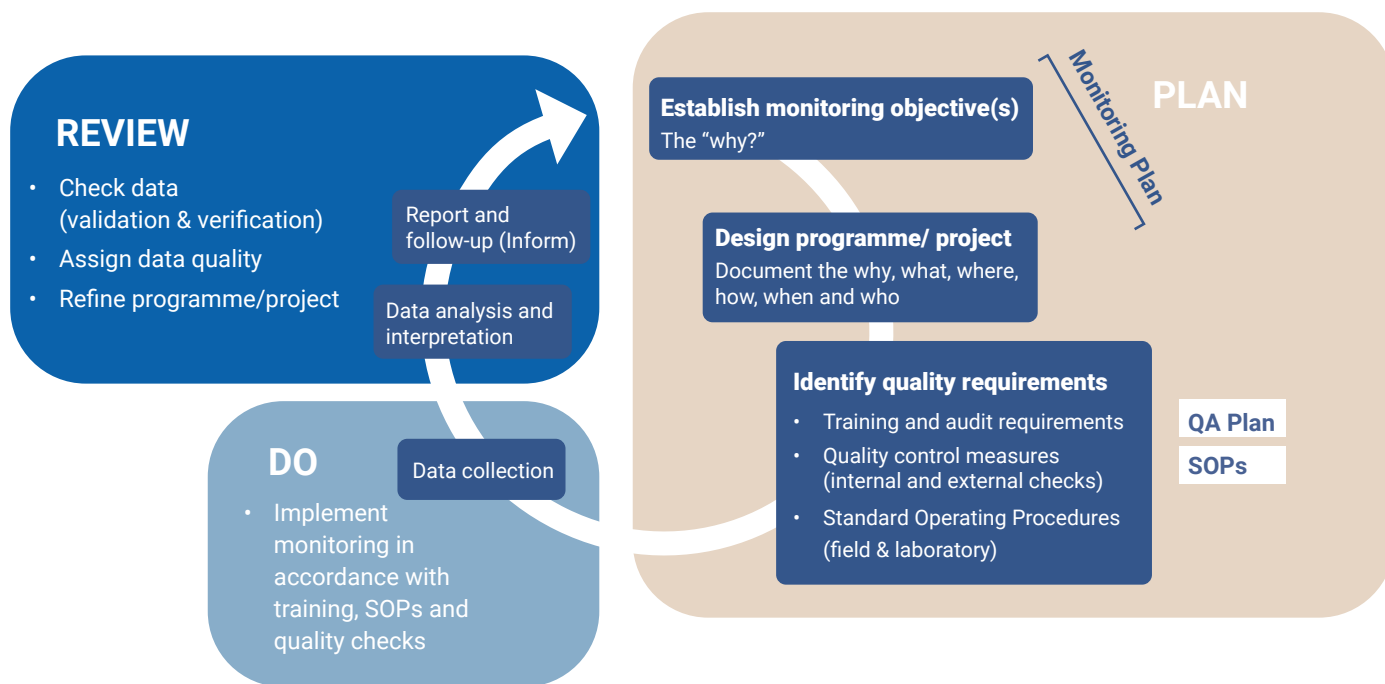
REVIEW

- Check data (validation & verification)
- Assign data quality
- Refine programme/project

Report and follow-up (Inform)

Data analysis and interpretation

DO

- Implement monitoring in accordance with training, SOPs and quality checks

Data collection

PLAN

Monitoring Plan

Establish monitoring objective(s)
The "why?"

Design programme/ project
Document the why, what, where, how, when and who

Identify quality requirements
- Training and audit requirements
- Quality control measures (internal and external checks)
- Standard Operating Procedures (field & laboratory)

QA Plan

SOPs